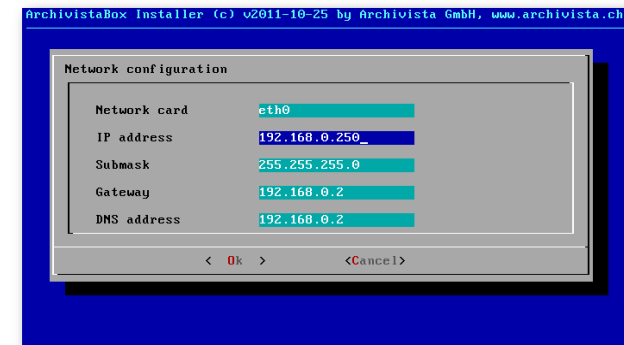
ArchivistaBox Installer (c) v2011-10-25 by Archivista GmbH, www.archivista.ch

Network configuration

Network card eth0
IP address 192.168.0.250_
Submask 255.255.255.0
Gateway 192.168.0.2
DNS address 192.168.0.2

< Ok > <Cancel>